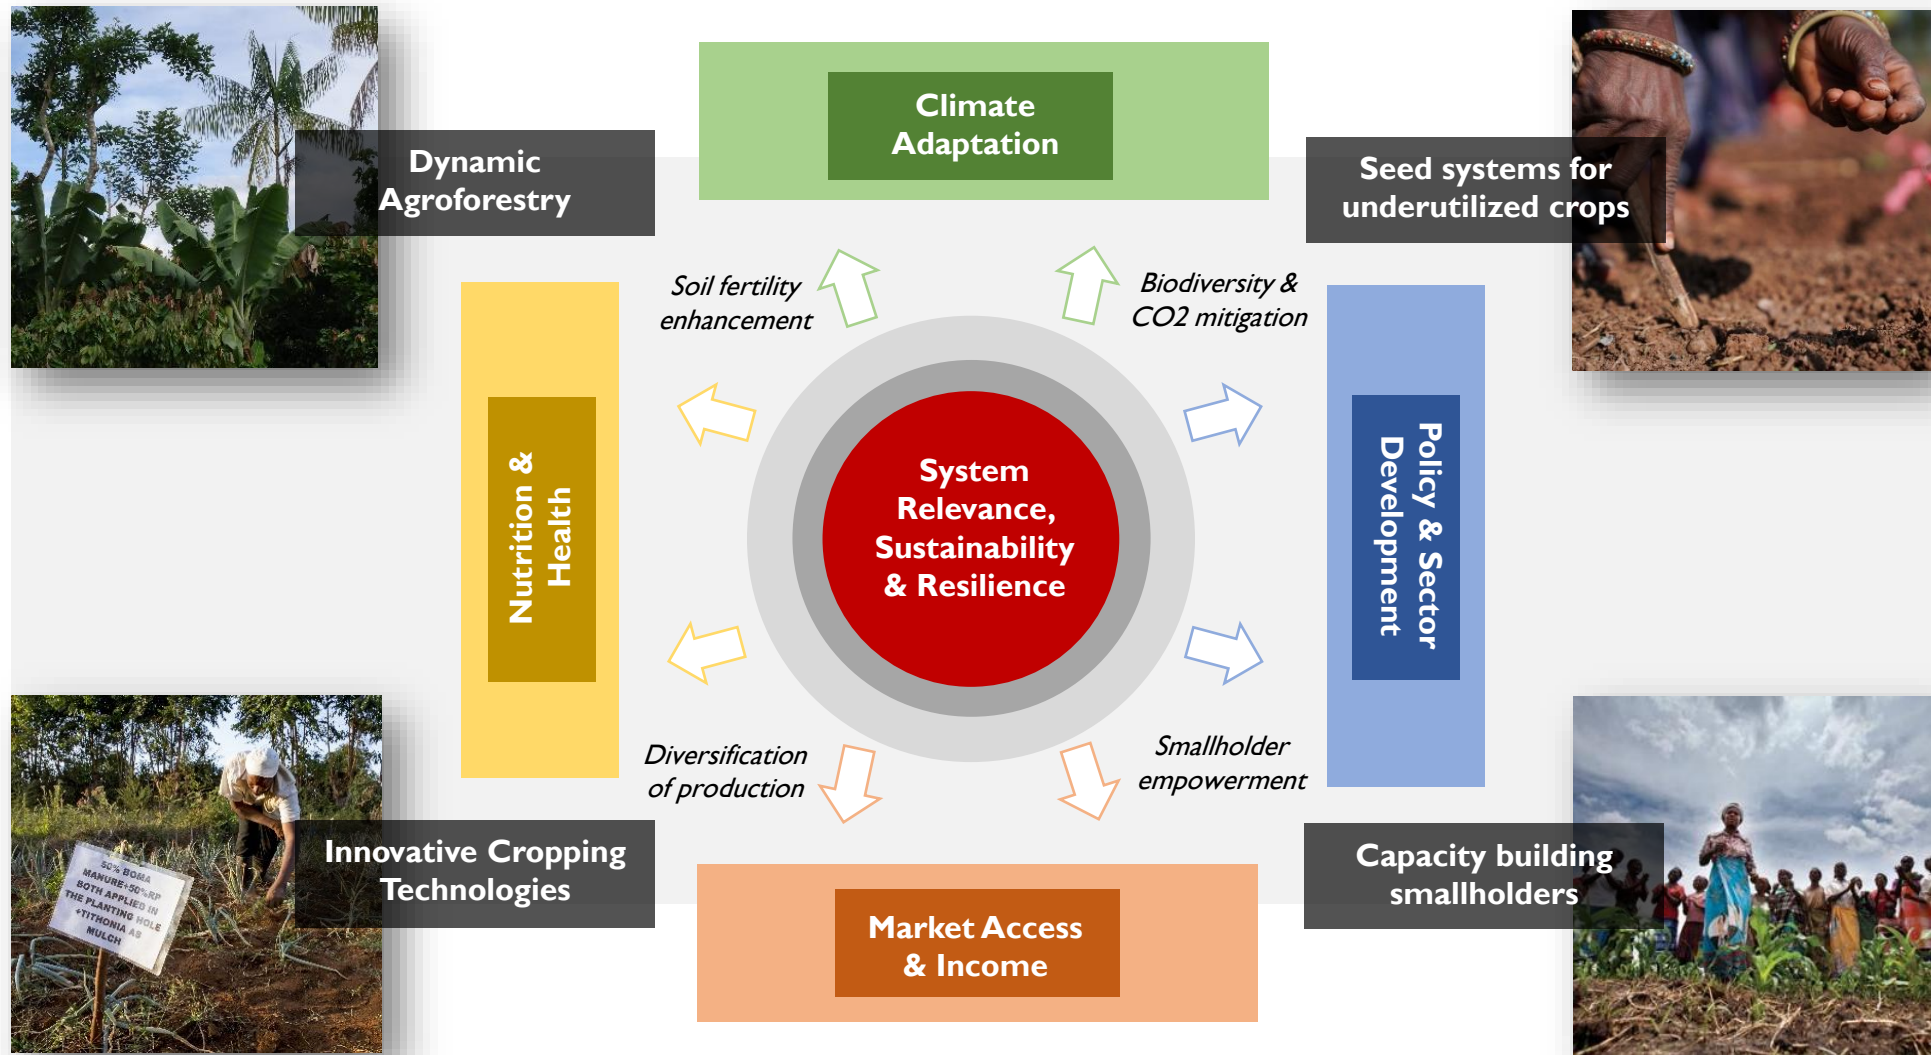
Dynamic Agroforestry

Climate Adaptation

Seed systems for underutilized crops

Soil fertility enhancement

Biodiversity & CO2 mitigation

Nutrition & Health

System Relevance, Sustainability & Resilience

Policy & Sector Development

Diversification of production

Smallholder empowerment

Innovative Cropping Technologies

Market Access & Income

Capacity building smallholders

50% BOMA MANURE+50%RP BOTH APPLIED IN THE PLANTING HOLE +TITHONIA AS MULCH